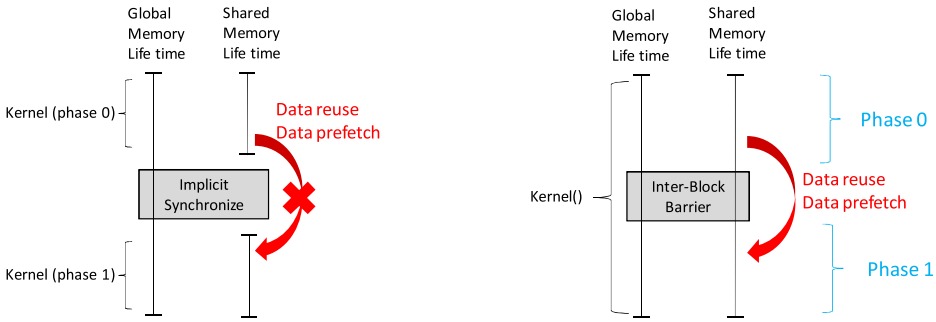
Global Memory Life time

Shared Memory Life time

Kernel (phase 0)

Data reuse
Data prefetch

Implicit Synchronize

Kernel (phase 1)

Global Memory Life time

Shared Memory Life time

Phase 0

Kernel()

Inter-Block Barrier

Data reuse
Data prefetch

Phase 1